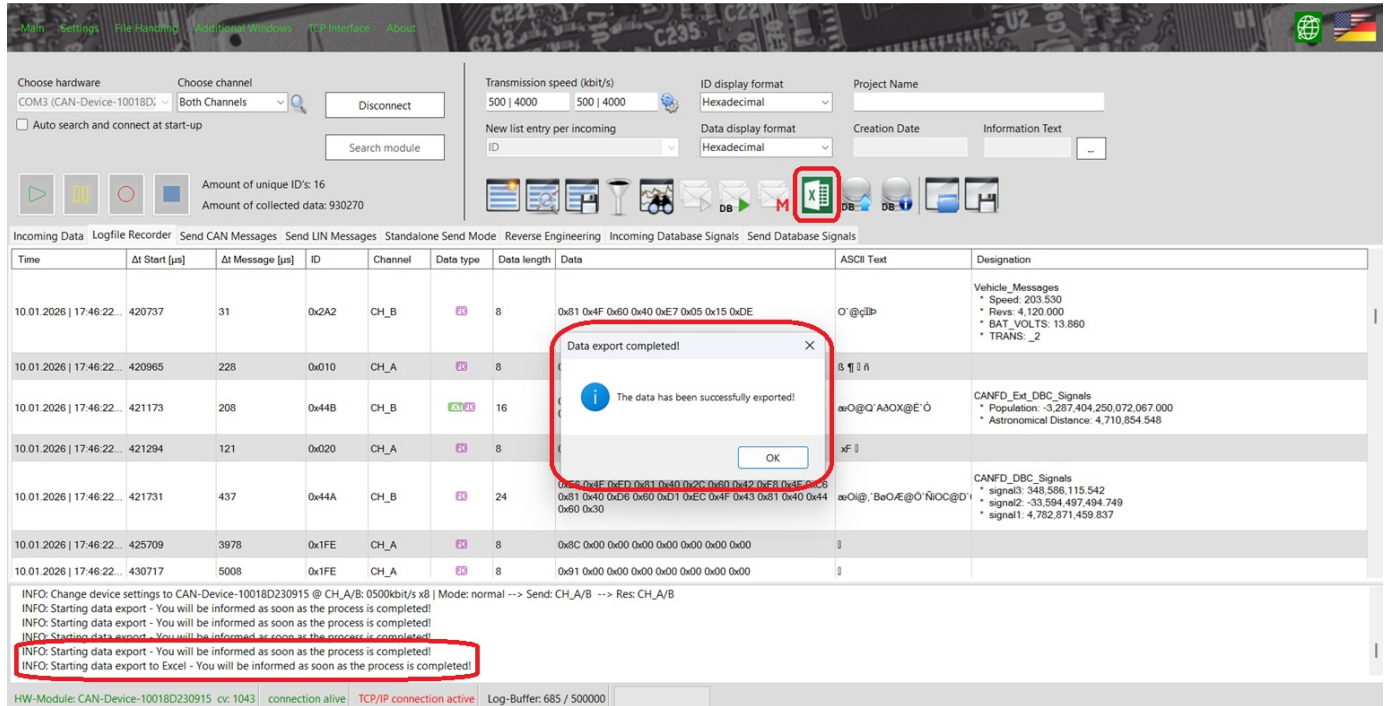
Main Settings File Handling Additional Windows TCP Interface About

Choose hardware
COM3 (CAN-Device-10018D2
Choose channel
Both Channels
Disconnect
Auto search and connect at start-up
Search module
Amount of unique ID's: 16
Amount of collected data: 930270

Transmission speed (kbit/s)
500 | 4000
500 | 4000
ID display format
Hexadecimal
Project Name
New list entry per incoming
ID
Data display format
Hexadecimal
Creation Date
Information Text
...

Incoming Data | Logfile Recorder | Send CAN Messages | Send LIN Messages | Standalone Send Mode | Reverse Engineering | Incoming Database Signals | Send Database Signals

| Time | Δt Start [µs] | Δt Message [µs] | ID | Channel | Data type | Data length | Data | ASCII Text | Designation |
|---|---|---|---|---|---|---|---|---|---|
| 10.01.2026 \| 17:46:22... | 420737 | 31 | 0x2A2 | CH_B | | 8 | 0x81 0x4F 0x60 0x40 0xE7 0x05 0x15 0xDE | O`@çÞ | Vehicle_Messages * Speed: 203.530 * Revs: 4,120.000 * BAT_VOLTS: 13.860 * TRANS: _2 |
| 10.01.2026 \| 17:46:22... | 420965 | 228 | 0x010 | CH_A | | 8 | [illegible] | ß ¶ ñ | |
| 10.01.2026 \| 17:46:22... | 421173 | 208 | 0x44B | CH_B | | 16 | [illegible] | æO@Q`AðOX@Ë`Ò | CANFD_Ext_DBC_Signals * Population: -3,287,404,250,072,067.000 * Astronomical Distance: 4,710,854.548 |
| 10.01.2026 \| 17:46:22... | 421294 | 121 | 0x020 | CH_A | | 8 | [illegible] | xF | |
| 10.01.2026 \| 17:46:22... | 421731 | 437 | 0x44A | CH_B | | 24 | 0xE6 0x4F 0xED 0x81 0x40 0x2C 0x60 0x42 0xE8 0x4F 0xC8 0x81 0x40 0xD6 0x60 0xD1 0xEC 0x4F 0x43 0x81 0x40 0x44 0x60 0x30 | æOí@,`BèOÈ@Ö`ÑìOC@D`0 | CANFD_DBC_Signals * signal3: 348,586,115.542 * signal2: -33,594,497,494.749 * signal1: 4,782,871,459.837 |
| 10.01.2026 \| 17:46:22... | 425709 | 3978 | 0x1FE | CH_A | | 8 | 0x8C 0x00 0x00 0x00 0x00 0x00 0x00 0x00 | | |
| 10.01.2026 \| 17:46:22... | 430717 | 5008 | 0x1FE | CH_A | | 8 | 0x91 0x00 0x00 0x00 0x00 0x00 0x00 0x00 | | |

Data export completed!
The data has been successfully exported!
OK

INFO: Change device settings to CAN-Device-10018D230915 @ CH_A/B: 0500kbit/s x8 | Mode: normal --> Send: CH_A/B --> Res: CH_A/B
INFO: Starting data export - You will be informed as soon as the process is completed!
INFO: Starting data export - You will be informed as soon as the process is completed!
INFO: Starting data export - You will be informed as soon as the process is completed!
INFO: Starting data export - You will be informed as soon as the process is completed!
INFO: Starting data export to Excel - You will be informed as soon as the process is completed!

HW-Module: CAN-Device-10018D230915 cv: 1043 connection alive TCP/IP connection active Log-Buffer: 685 / 500000